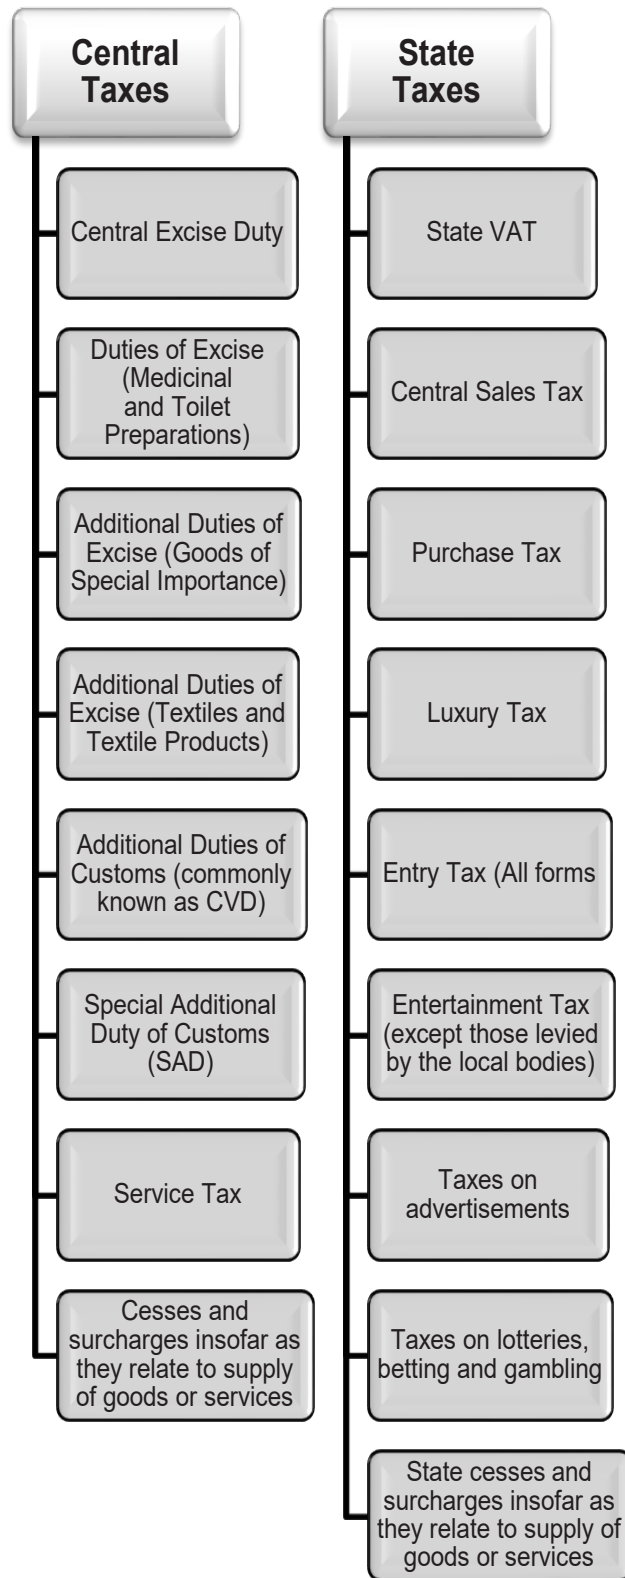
Central Taxes

Central Excise Duty

Duties of Excise (Medicinal and Toilet Preparations)

Additional Duties of Excise (Goods of Special Importance)

Additional Duties of Excise (Textiles and Textile Products)

Additional Duties of Customs (commonly known as CVD)

Special Additional Duty of Customs (SAD)

Service Tax

Cesses and surcharges insofar as they relate to supply of goods or services

State Taxes

State VAT

Central Sales Tax

Purchase Tax

Luxury Tax

Entry Tax (All forms

Entertainment Tax (except those levied by the local bodies)

Taxes on advertisements

Taxes on lotteries, betting and gambling

State cesses and surcharges insofar as they relate to supply of goods or services